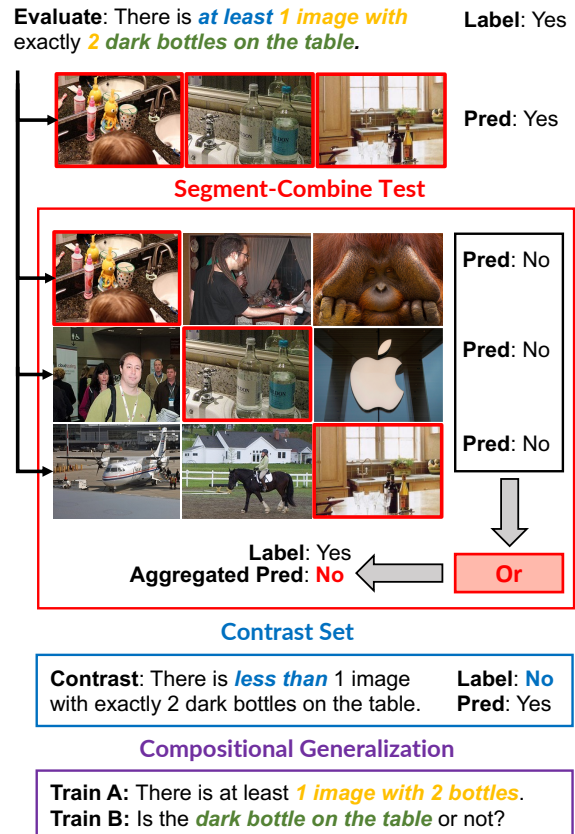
**Evaluate**: There is *at least* *1 image with* exactly *2* *dark bottles on the table.*

**Label**: Yes

**Pred**: Yes

**Segment-Combine Test**

**Pred**: No

**Pred**: No

**Pred**: No

**Or**

**Label**: Yes
**Aggregated Pred**: **No**

**Contrast Set**

**Contrast**: There is *less than* 1 image with exactly 2 dark bottles on the table.

**Label**: **No**
**Pred**: Yes

**Compositional Generalization**

**Train A:** There is at least *1 image with 2 bottles*.
**Train B:** Is the *dark bottle on the table* or not?